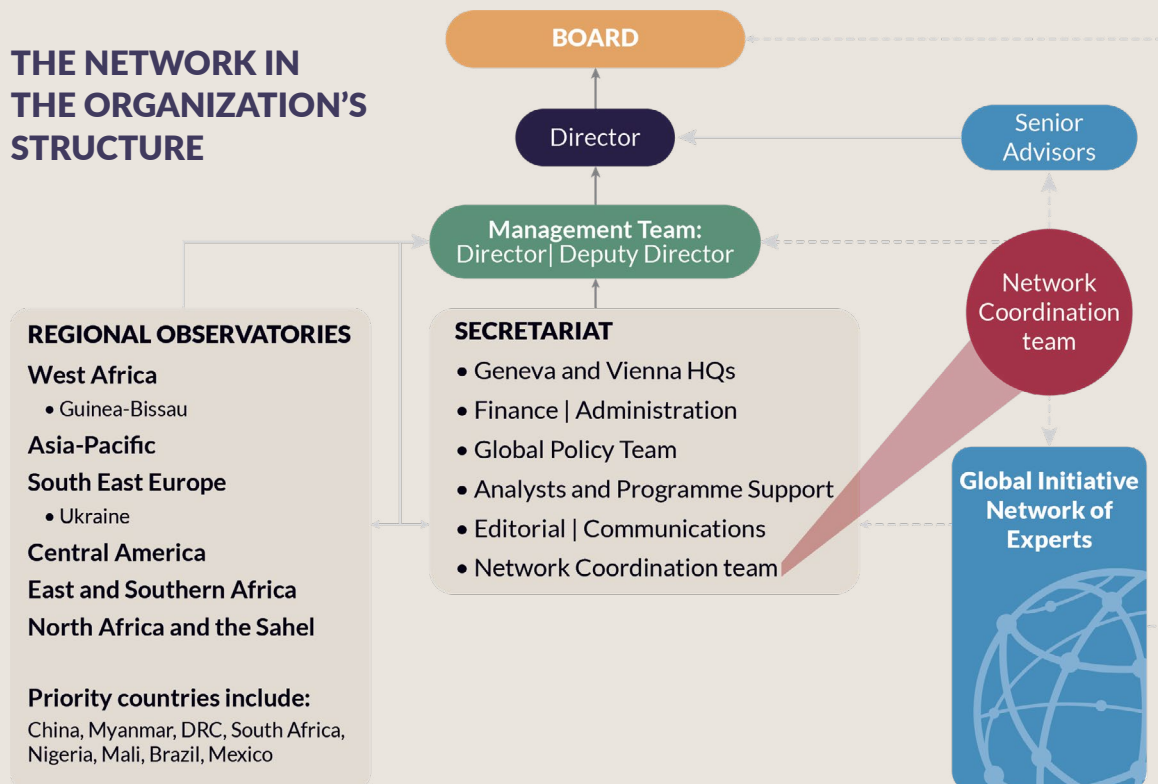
THE NETWORK IN THE ORGANIZATION'S STRUCTURE

BOARD

Director

Senior Advisors

Management Team:
Director| Deputy Director

Network Coordination team

REGIONAL OBSERVATORIES
West Africa
• Guinea-Bissau
Asia-Pacific
South East Europe
• Ukraine
Central America
East and Southern Africa
North Africa and the Sahel

Priority countries include:
China, Myanmar, DRC, South Africa, Nigeria, Mali, Brazil, Mexico

SECRETARIAT
• Geneva and Vienna HQs
• Finance | Administration
• Global Policy Team
• Analysts and Programme Support
• Editorial | Communications
• Network Coordination team

Global Initiative Network of Experts